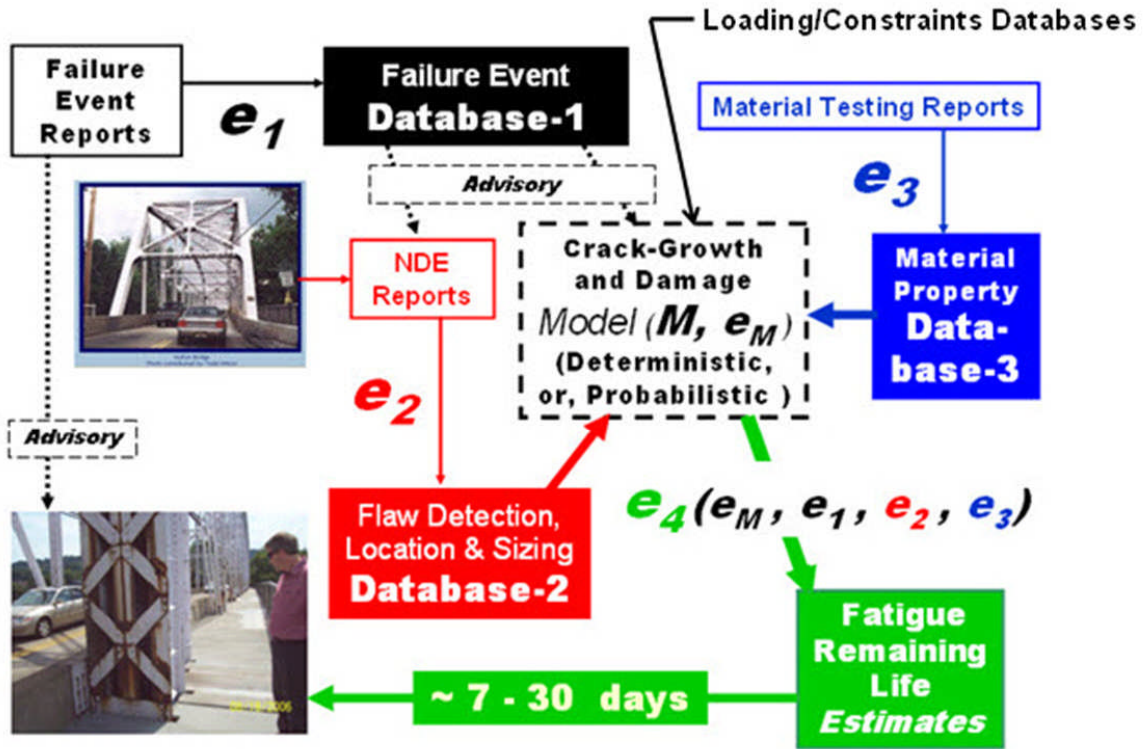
Loading/Constraints Databases

Failure Event Reports

$e_1$

Failure Event Database-1

Material Testing Reports

$e_3$

Advisory

NDE Reports

Crack-Growth and Damage Model ($M$, $e_M$) (Deterministic, or, Probabilistic )

Material Property Database-3

$e_2$

Advisory

Flaw Detection, Location & Sizing Database-2

$e_4$($e_M$ , $e_1$ , $e_2$ , $e_3$)

Fatigue Remaining Life Estimates

~ 7 - 30 days